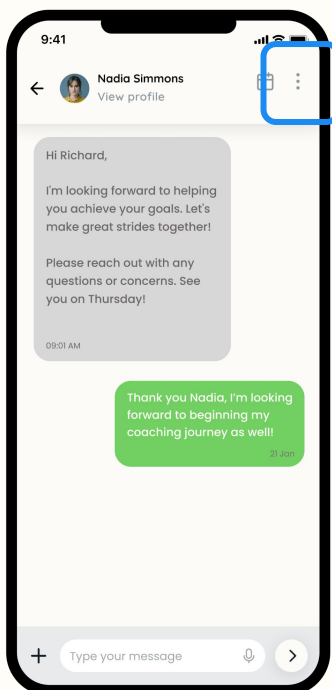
9:41

Nadia Simmons
View profile

Hi Richard,

I'm looking forward to helping you achieve your goals. Let's make great strides together!

Please reach out with any questions or concerns. See you on Thursday!

09:01 AM

Thank you Nadia, I'm looking forward to beginning my coaching journey as well!

21 Jan

Type your message